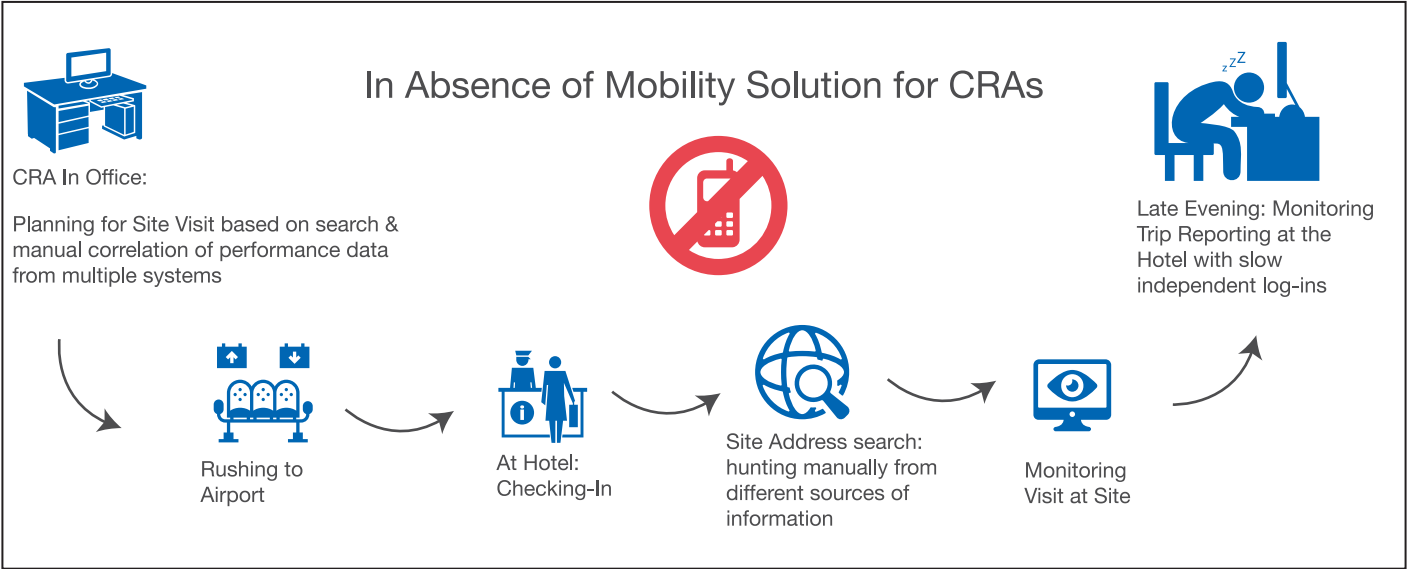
In Absence of Mobility Solution for CRAs

CRA In Office:

Planning for Site Visit based on search & manual correlation of performance data from multiple systems

zzZ

Late Evening: Monitoring Trip Reporting at the Hotel with slow independent log-ins

Rushing to Airport

At Hotel: Checking-In

Site Address search: hunting manually from different sources of information

Monitoring Visit at Site